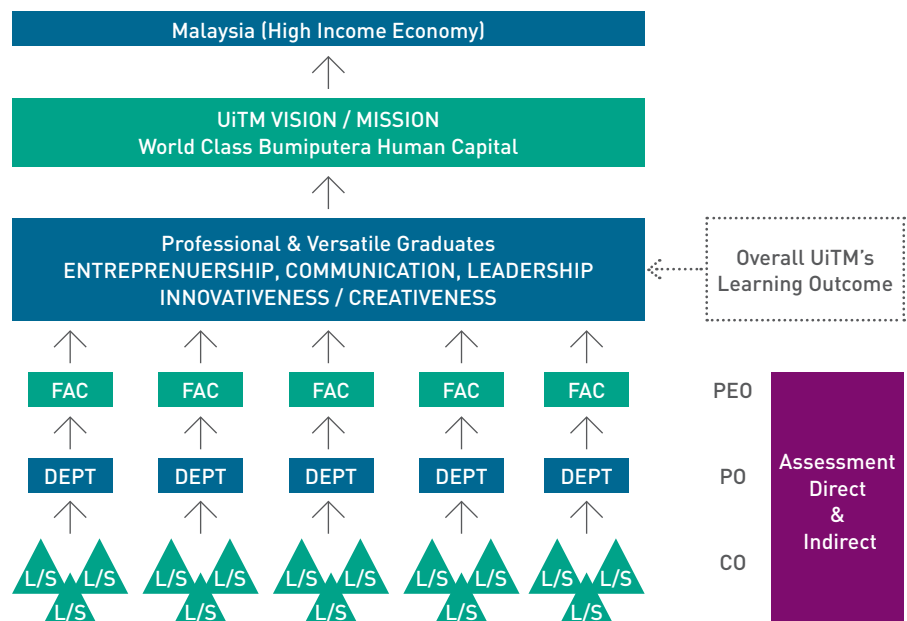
Malaysia (High Income Economy)

UiTM VISION / MISSION
World Class Bumiputera Human Capital

Professional & Versatile Graduates
ENTREPRENUERSHIP, COMMUNICATION, LEADERSHIP
INNOVATIVENESS / CREATIVENESS

Overall UiTM's Learning Outcome

FAC FAC FAC FAC FAC

DEPT DEPT DEPT DEPT DEPT

L/S L/S L/S L/S L/S L/S L/S L/S L/S L/S
L/S L/S L/S L/S L/S

PEO
PO
CO

Assessment Direct & Indirect